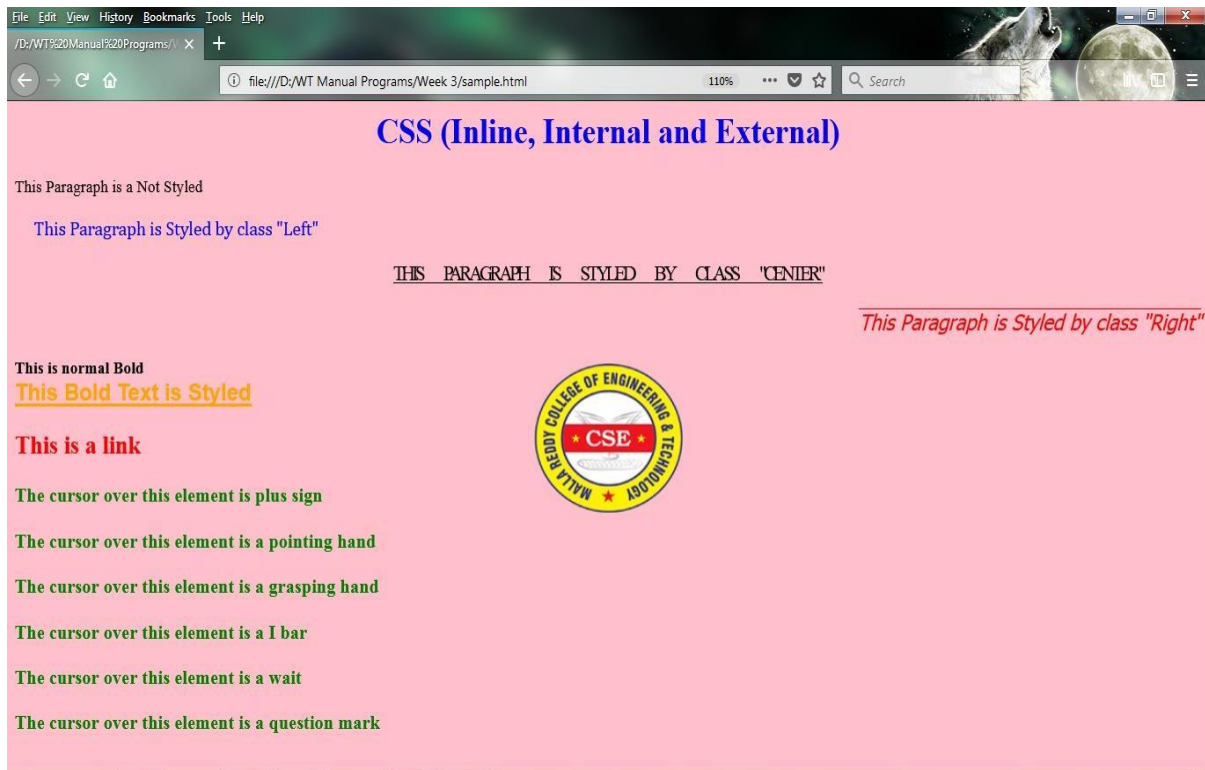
File Edit View History Bookmarks Tools Help

/D:/WT%20Manual%20Programs/V ×

file:///D:/WT Manual Programs/Week 3/sample.html

110%

Search

CSS (Inline, Internal and External)

This Paragraph is a Not Styled

This Paragraph is Styled by class "Left"

THIS PARAGRAPH IS STYLED BY CLASS "CENTER"

This Paragraph is Styled by class "Right"

This is normal Bold

This Bold Text is Styled

This is a link

MALLA REDDY COLLEGE OF ENGINEERING & TECHNOLOGY

CSE

The cursor over this element is plus sign

The cursor over this element is a pointing hand

The cursor over this element is a grasping hand

The cursor over this element is a I bar

The cursor over this element is a wait

The cursor over this element is a question mark